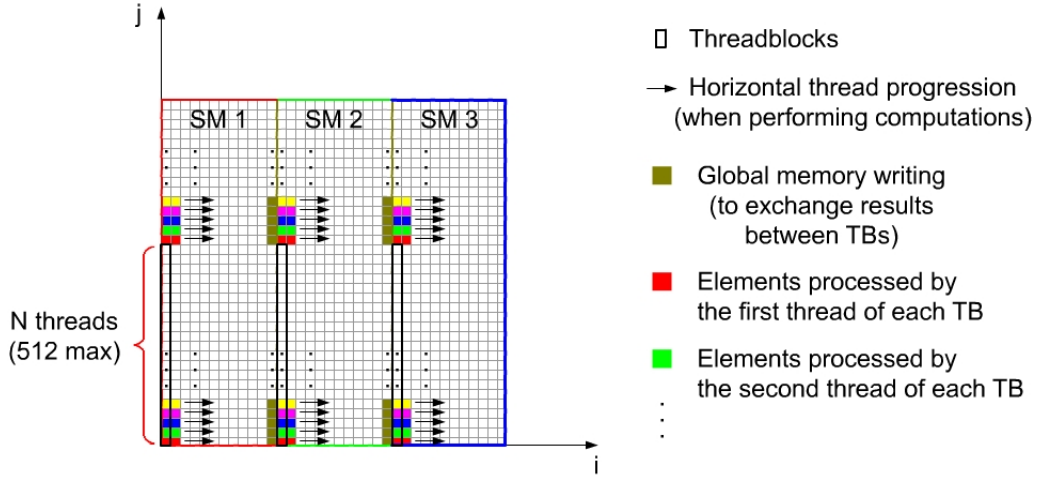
j

SM 1 SM 2 SM 3

N threads (512 max)

i

Threadblocks

Horizontal thread progression (when performing computations)

Global memory writing (to exchange results between TBs)

Elements processed by the first thread of each TB

Elements processed by the second thread of each TB